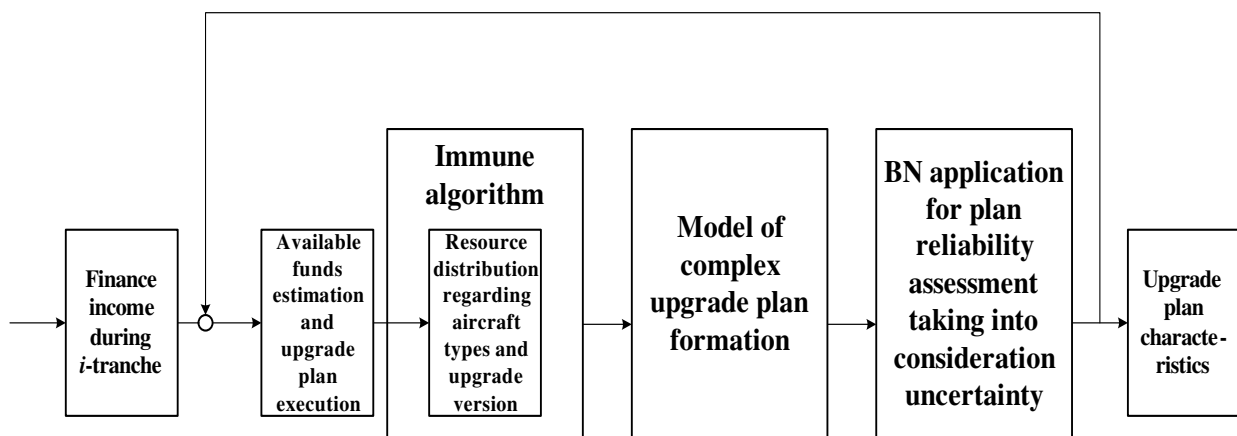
Finance income during *i*-tranche

Available funds estimation and upgrade plan execution

Immune algorithm

Resource distribution regarding aircraft types and upgrade version

Model of complex upgrade plan formation

BN application for plan reliability assessment taking into consideration uncertainty

Upgrade plan characteristics